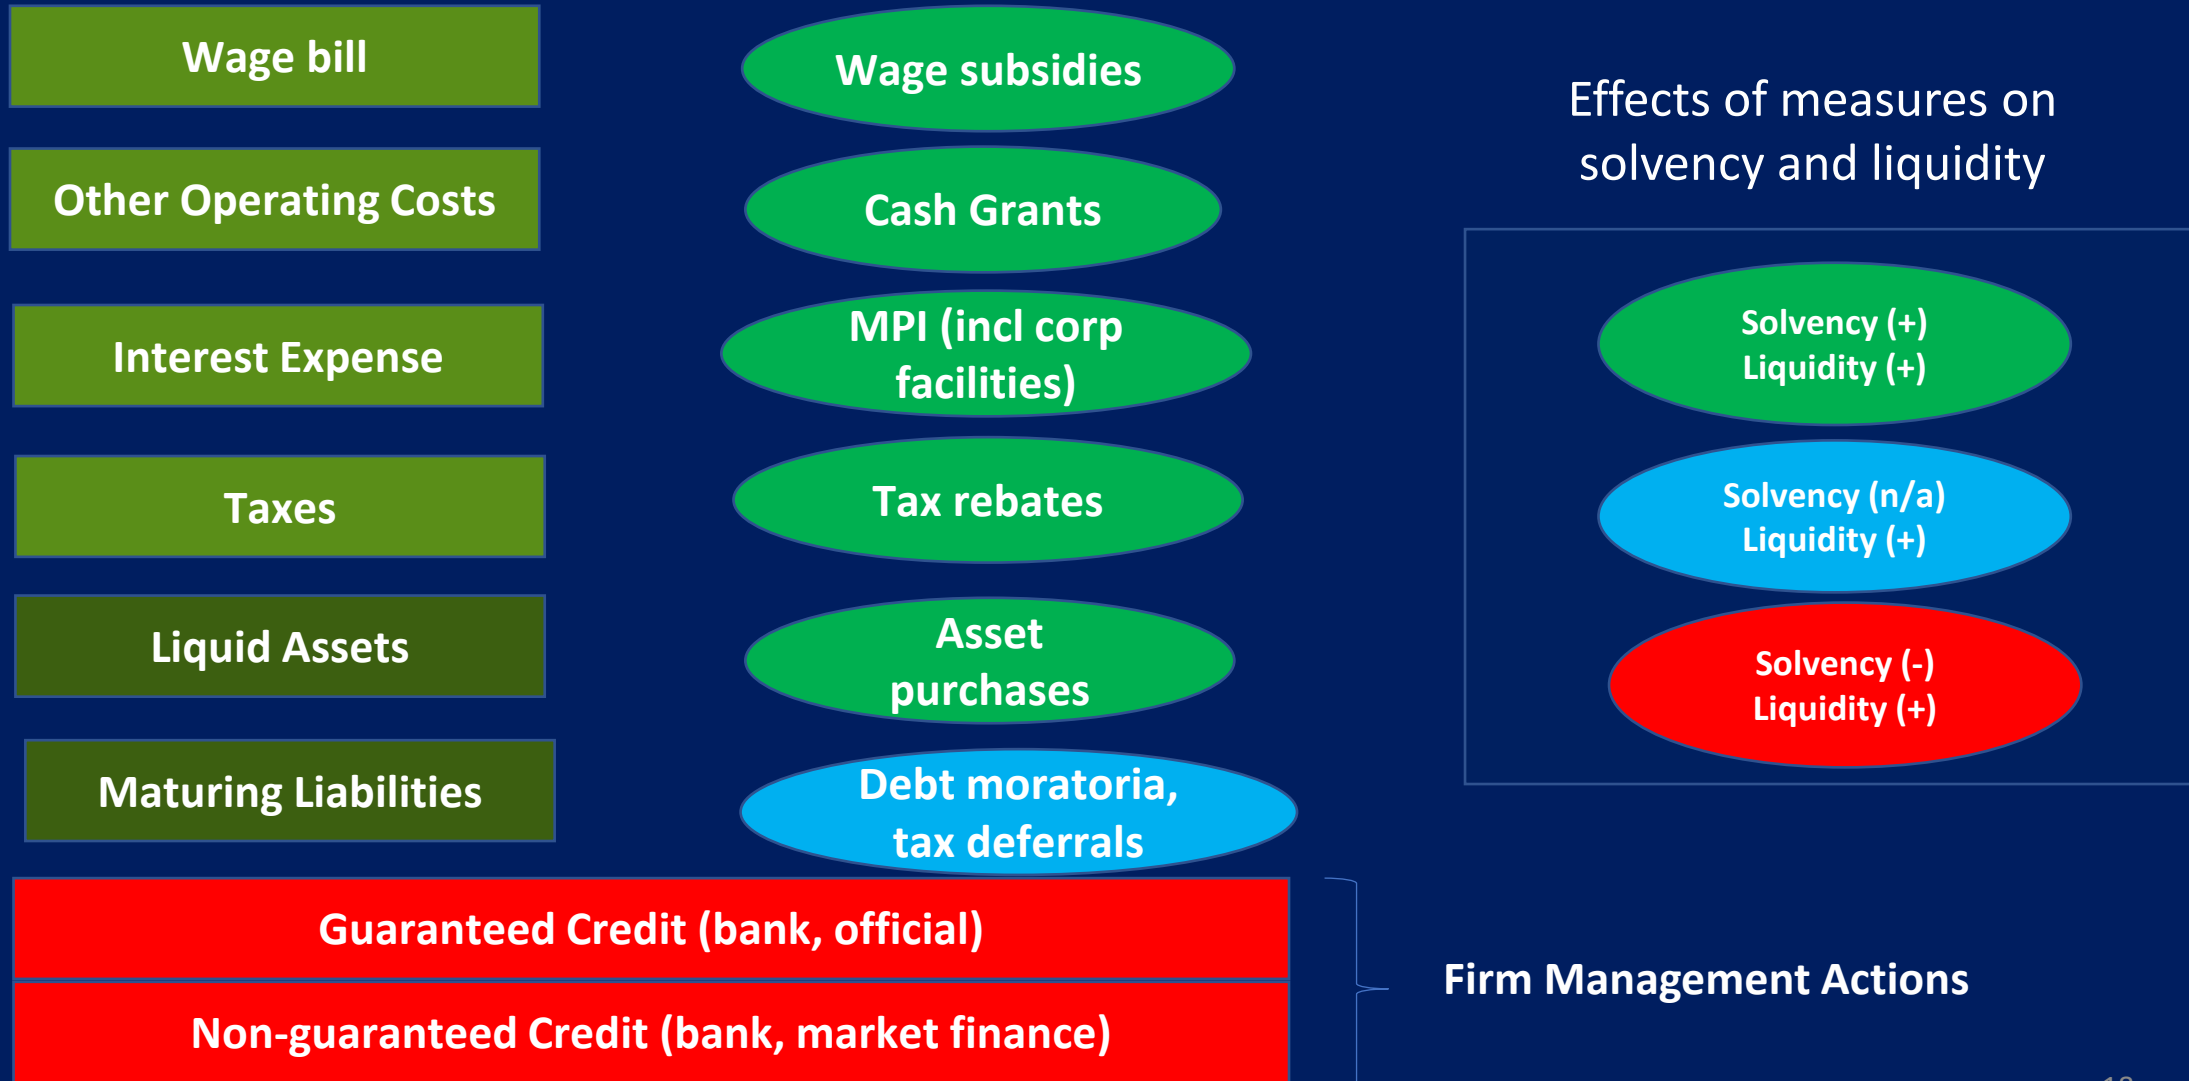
Wage bill

Other Operating Costs

Interest Expense

Taxes

Liquid Assets

Maturing Liabilities

Wage subsidies

Cash Grants

MPI (incl corp facilities)

Tax rebates

Asset purchases

Debt moratoria, tax deferrals

Effects of measures on solvency and liquidity

Solvency (+)
Liquidity (+)

Solvency (n/a)
Liquidity (+)

Solvency (-)
Liquidity (+)

Guaranteed Credit (bank, official)

Non-guaranteed Credit (bank, market finance)

Firm Management Actions